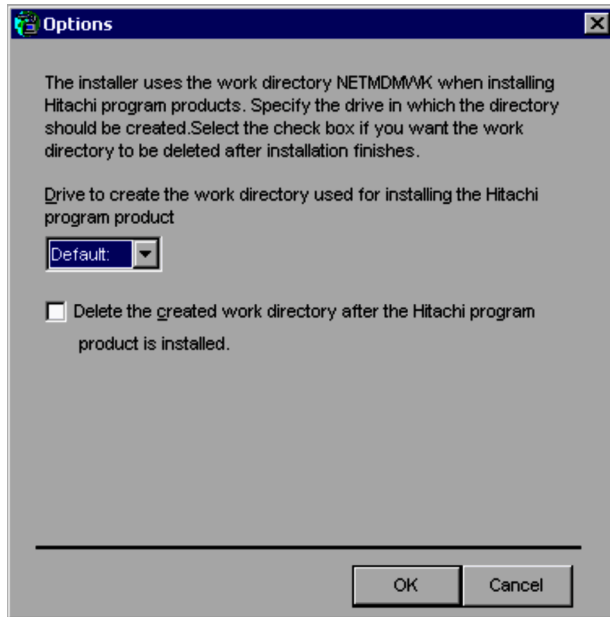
Options

The installer uses the work directory NETMDMWK when installing Hitachi program products. Specify the drive in which the directory should be created.Select the check box if you want the work directory to be deleted after installation finishes.

Drive to create the work directory used for installing the Hitachi program product

Default:

Delete the created work directory after the Hitachi program product is installed.

OK

Cancel